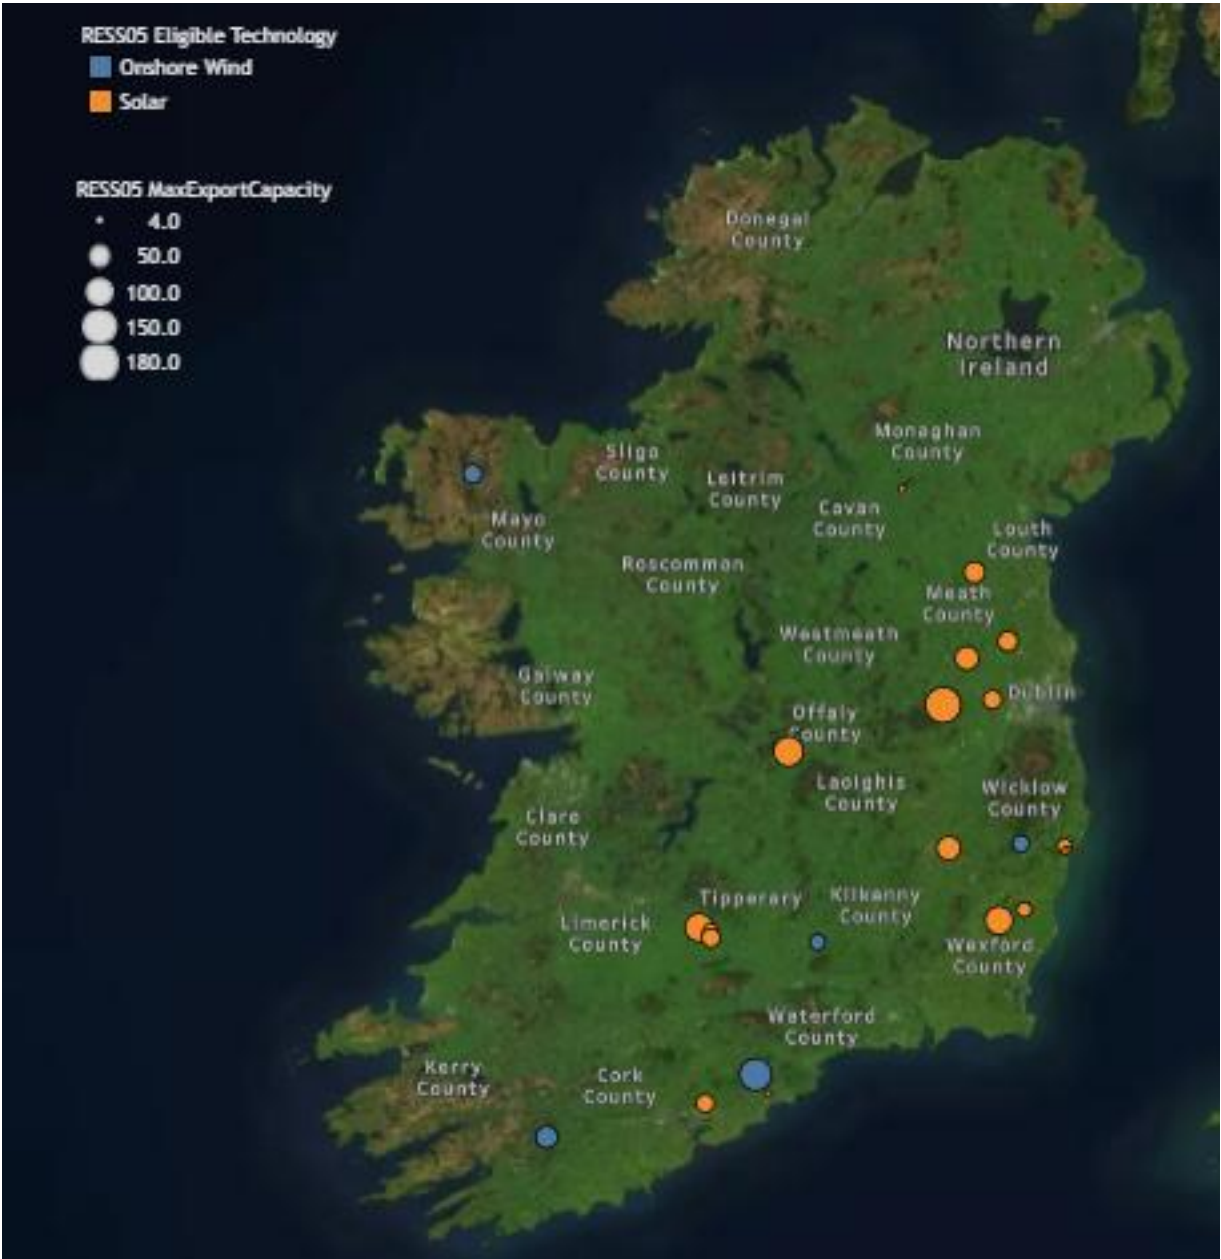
RESS05 Eligible Technology
Onshore Wind
Solar

RESS05 MaxExportCapacity
4.0
50.0
100.0
150.0
180.0

Donegal County

Northern Ireland

Monaghan County

Sligo County

Leitrim County

Cavan County

Louth County

Mayo County

Roscommon County

Meath County

Westmeath County

Galway County

Dublin

Offaly County

Laoighis County

Wicklow County

Clare County

Tipperary

Kilkenny County

Limerick County

Wexford County

Waterford County

Kerry County

Cork County